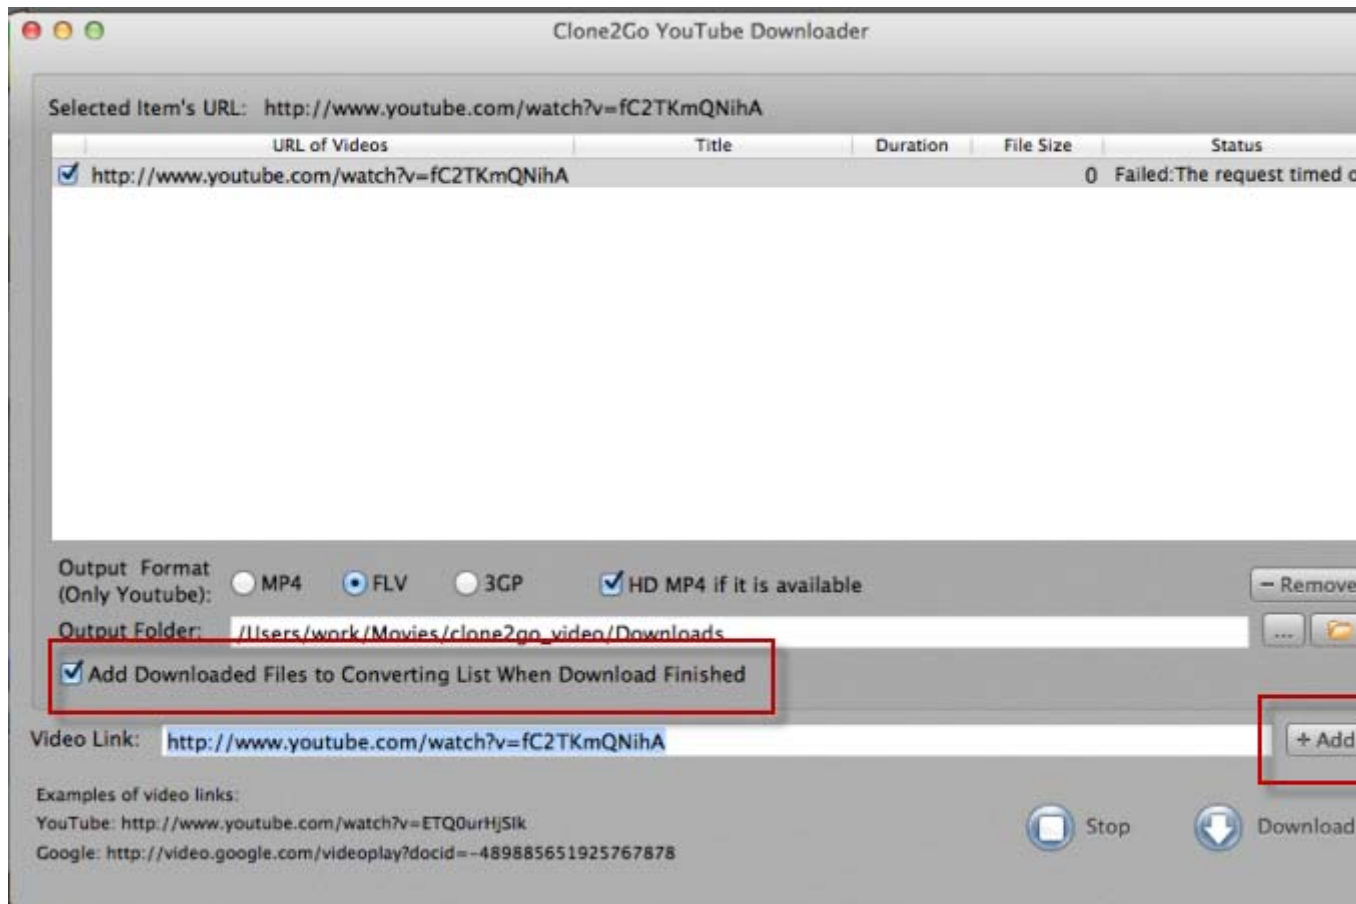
Clone2Go YouTube Downloader

Selected Item's URL: http://www.youtube.com/watch?v=fC2TKmQNihA

| URL of Videos | Title | Duration | File Size | Status |
|---|---|---|---|---|
| http://www.youtube.com/watch?v=fC2TKmQNihA | | | 0 | Failed:The request timed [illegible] |

Output Format (Only Youtube): MP4 FLV 3GP HD MP4 if it is available

− Remove

Output Folder: /Users/work/Movies/clone2go_video/Downloads

...

Add Downloaded Files to Converting List When Download Finished

Video Link: http://www.youtube.com/watch?v=fC2TKmQNihA

+ Add

Examples of video links:
YouTube: http://www.youtube.com/watch?v=ETQ0urHjSlk
Google: http://video.google.com/videoplay?docid=-489885651925767878

Stop

Download